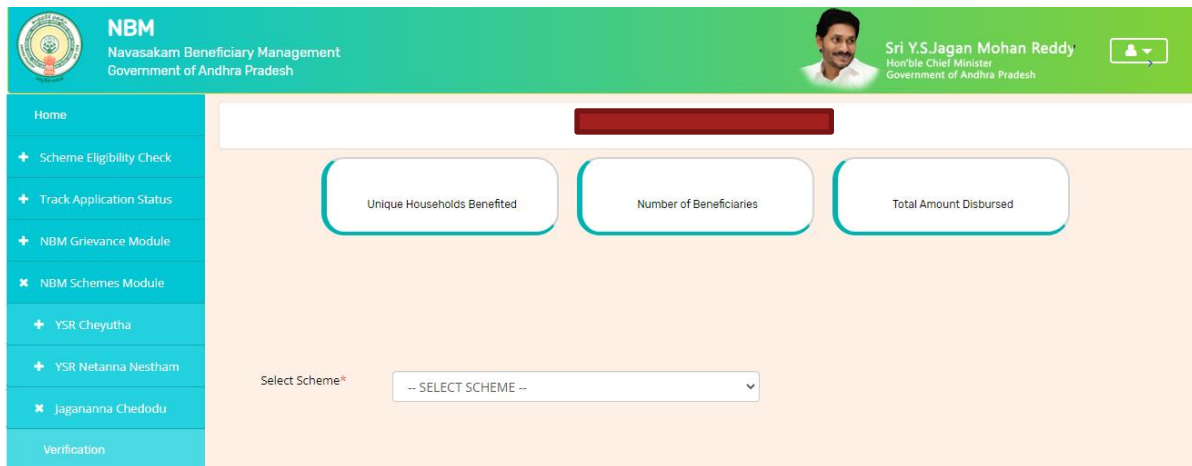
NBM
Navasakam Beneficiary Management
Government of Andhra Pradesh

Sri Y.S.Jagan Mohan Reddy
Hon'ble Chief Minister
Government of Andhra Pradesh

Home
Scheme Eligibility Check
Track Application Status
NBM Grievance Module
NBM Schemes Module
YSR Cheyutha
YSR Netanna Nestham
Jagananna Chedodu
Verification

Unique Households Benefited

Number of Beneficiaries

Total Amount Disbursed

Select Scheme*
-- SELECT SCHEME --